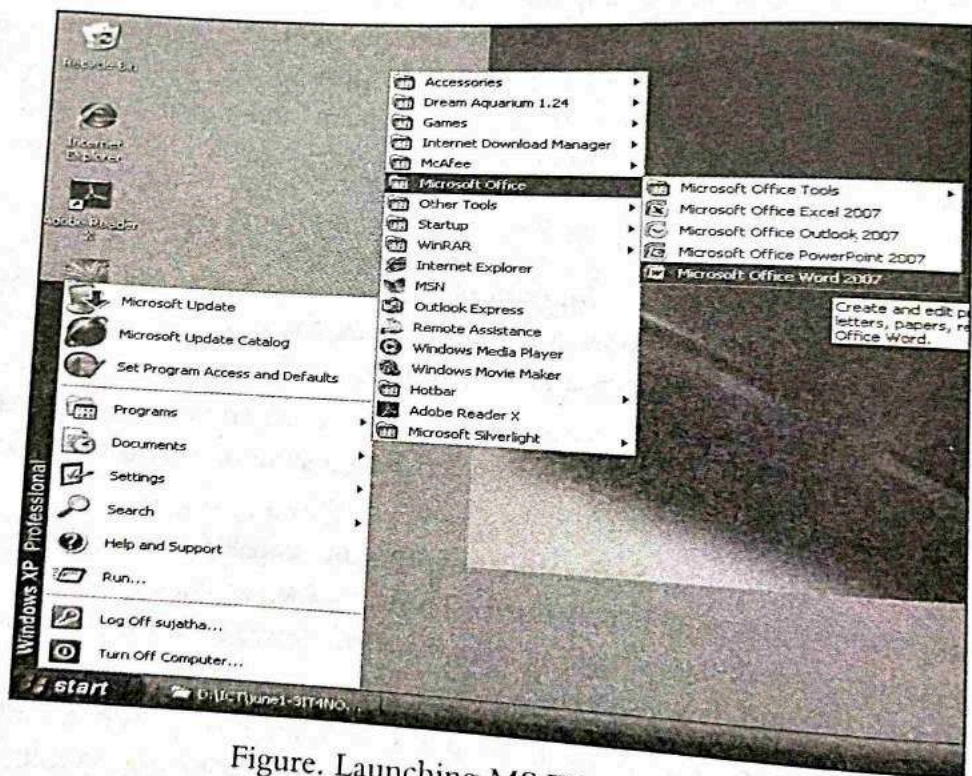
Recycle Bin

Internet Explorer

Adobe Reader X

Accessories
Dream Aquarium 1.24
Games
Internet Download Manager
McAfee
Microsoft Office
Other Tools
Startup
WinRAR
Internet Explorer
MSN
Outlook Express
Remote Assistance
Windows Media Player
Windows Movie Maker
Hotbar
Adobe Reader X
Microsoft Silverlight

Microsoft Office Tools
Microsoft Office Excel 2007
Microsoft Office Outlook 2007
Microsoft Office PowerPoint 2007
Microsoft Office Word 2007

Create and edit p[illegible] letters, papers, r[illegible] Office Word.

Microsoft Update
Microsoft Update Catalog
Set Program Access and Defaults
Programs
Documents
Settings
Search
Help and Support
Run...
Log Off sujatha...
Turn Off Computer...

Windows XP Professional

start
D:\ICT\june1-3IT4NO...

Figure. Launching MS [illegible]